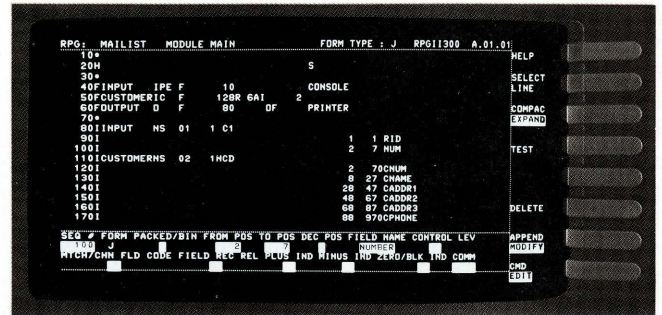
RPG: MAILIST MODULE MAIN FORM TYPE : J RPGII300 A.01.01

10*
20H S
30*
40FINPUT IPE F 10 CONSOLE
50FCUSTOMERIC F 128R 6AI 2
60FOUTPUT O F 80 OF PRINTER
70*
80IINPUT NS 01 1 C1
90I 1 1 RID
100I 2 7 NUM
110ICUSTOMERNS 02 1HCD
120I 2 7OCNUM
130I 8 27 CNAME
140I 28 47 CADDR1
150I 48 67 CADDR2
160I 68 87 CADDR3
170I 88 97OCPHONE

SEQ # FORM PACKED/BIN FROM POS TO POS DEC POS FIELD NAME CONTROL LEV
100 J 2 7 NUMBER
MTCH/CHN FLD CODE FIELD REC REL PLUS IND MINUS IND ZERO/BLK IND COMM

HELP
SELECT LINE
COMPAC
EXPAND
TEST
DELETE
APPEND
MODIFY
CMD
EDIT